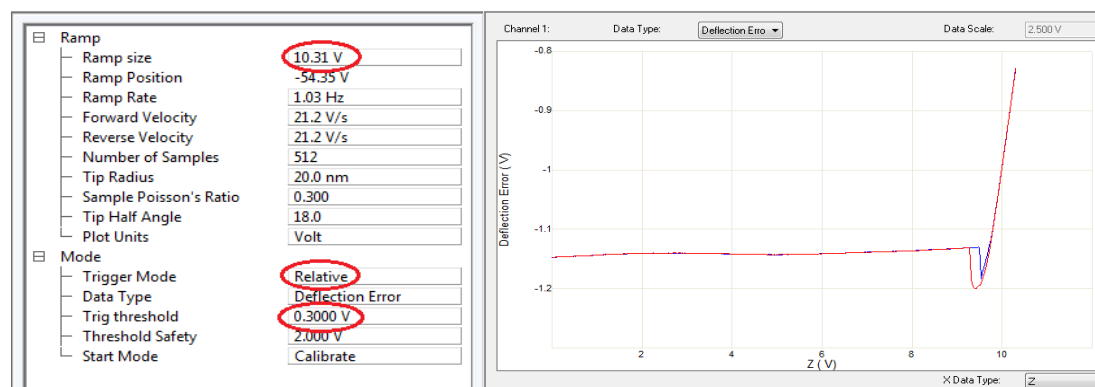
⊟ Ramp

| | |
|---|---|
| Ramp size | 10.31 V |
| Ramp Position | -54.35 V |
| Ramp Rate | 1.03 Hz |
| Forward Velocity | 21.2 V/s |
| Reverse Velocity | 21.2 V/s |
| Number of Samples | 512 |
| Tip Radius | 20.0 nm |
| Sample Poisson's Ratio | 0.300 |
| Tip Half Angle | 18.0 |
| Plot Units | Volt |

⊟ Mode

| | |
|---|---|
| Trigger Mode | Relative |
| Data Type | Deflection Error |
| Trig threshold | 0.3000 V |
| Threshold Safety | 2.000 V |
| Start Mode | Calibrate |

Channel 1: Data Type: Deflection Erro ▾ Data Scale: 2.500 V

Deflection Error (V)
-0.8
-0.9
-1
-1.1
-1.2

2 4 6 8 10
Z (V)

X Data Type: Z